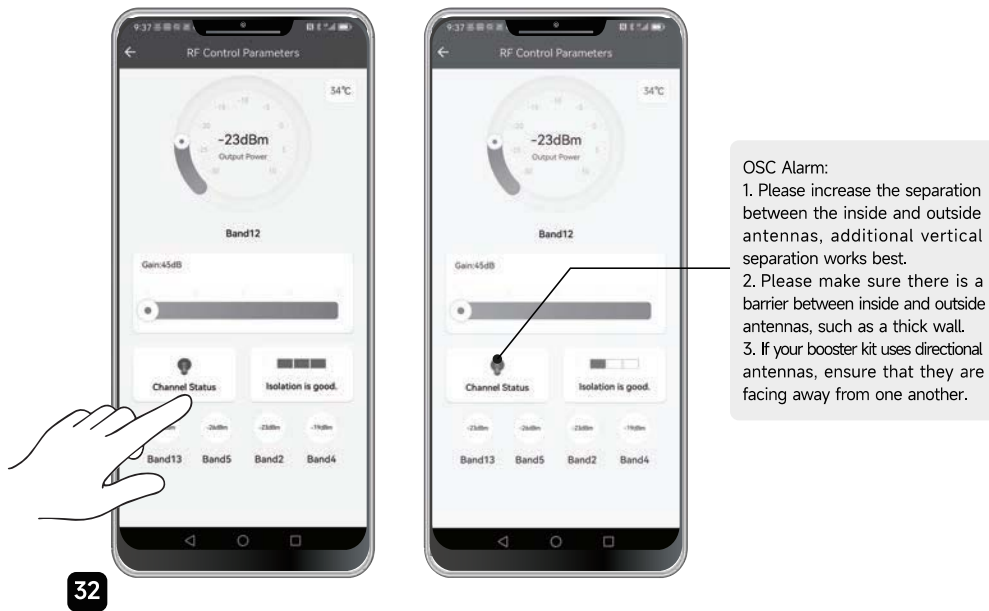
9:37

RF Control Parameters

34℃

-23dBm
Output Power

Band12

Gain:45dB

Channel Status

Isolation is good.

-23dBm
Band13

-26dBm
Band5

-23dBm
Band2

-19dBm
Band4

9:37

RF Control Parameters

34℃

-23dBm
Output Power

Band12

Gain:45dB

Channel Status

Isolation is good.

-23dBm
Band13

-26dBm
Band5

-23dBm
Band2

-19dBm
Band4

OSC Alarm:
1. Please increase the separation between the inside and outside antennas, additional vertical separation works best.
2. Please make sure there is a barrier between inside and outside antennas, such as a thick wall.
3. If your booster kit uses directional antennas, ensure that they are facing away from one another.

32